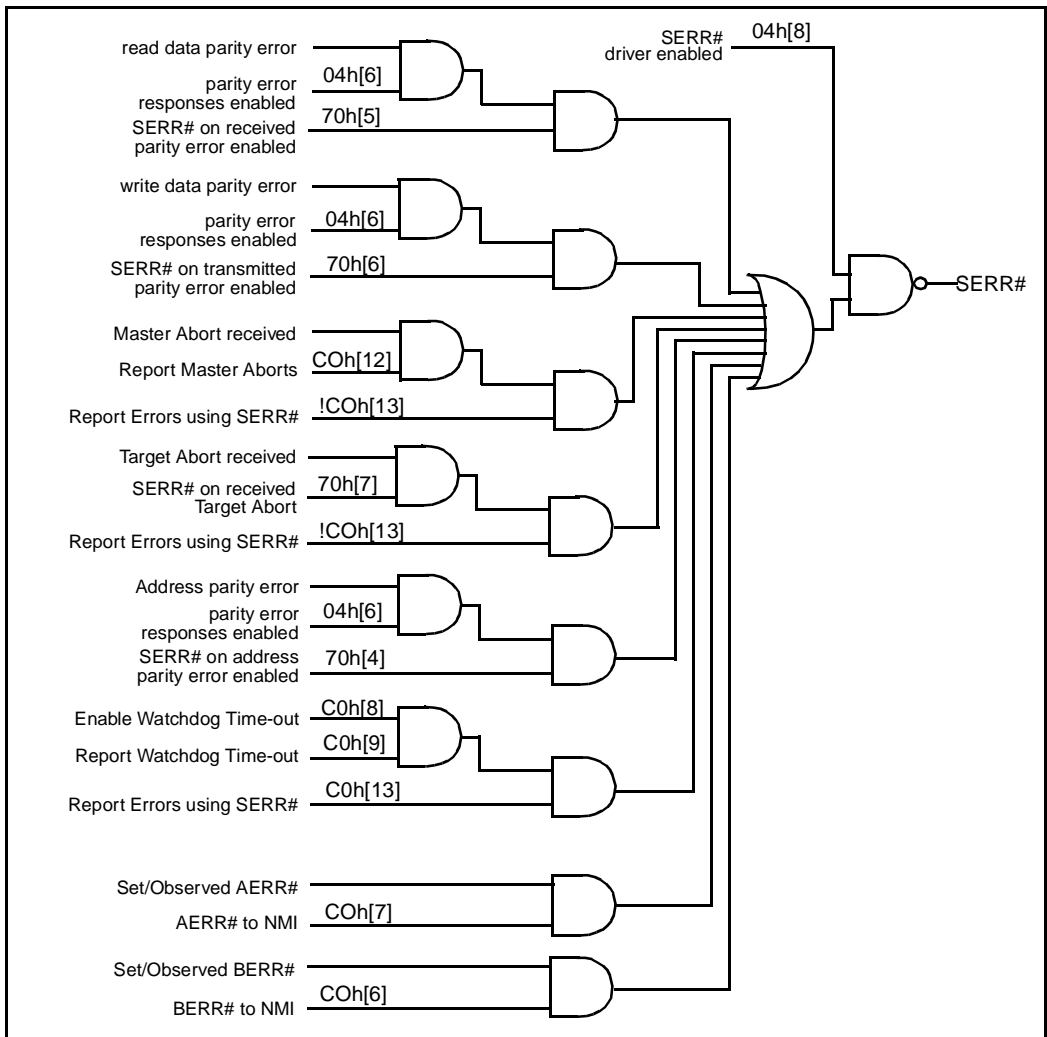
read data parity error
parity error responses enabled
04h[6]
SERR# on received parity error enabled
70h[5]
write data parity error
parity error responses enabled
04h[6]
SERR# on transmitted parity error enabled
70h[6]
Master Abort received
Report Master Aborts
COh[12]
Report Errors using SERR#
!COh[13]
Target Abort received
SERR# on received Target Abort
70h[7]
Report Errors using SERR#
!COh[13]
Address parity error
parity error responses enabled
04h[6]
SERR# on address parity error enabled
70h[4]
Enable Watchdog Time-out
C0h[8]
Report Watchdog Time-out
C0h[9]
Report Errors using SERR#
C0h[13]
Set/Observed AERR#
AERR# to NMI
COh[7]
Set/Observed BERR#
BERR# to NMI
COh[6]
SERR# driver enabled
04h[8]
SERR#